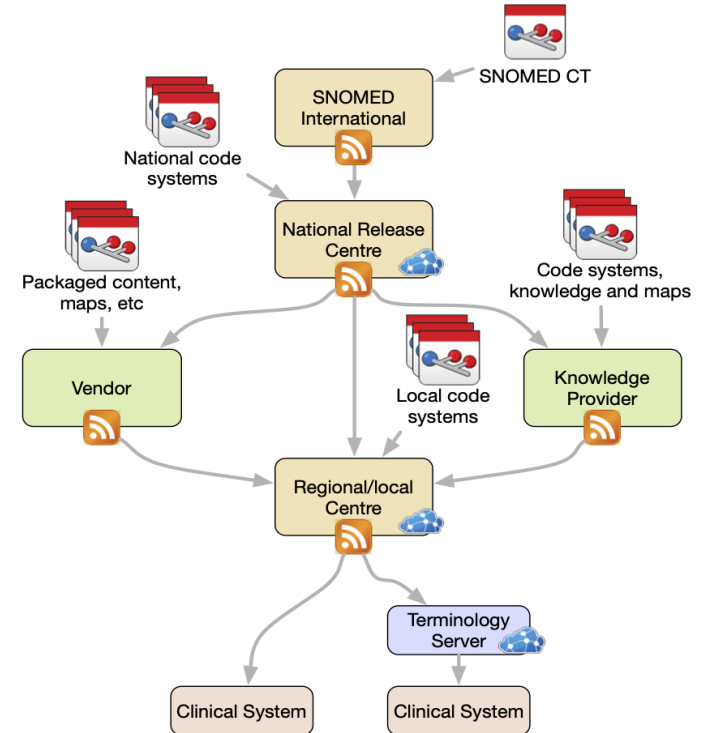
SNOMED CT

SNOMED International

National code systems

National Release Centre

Packaged content, maps, etc

Code systems, knowledge and maps

Vendor

Local code systems

Knowledge Provider

Regional/local Centre

Terminology Server

Clinical System

Clinical System